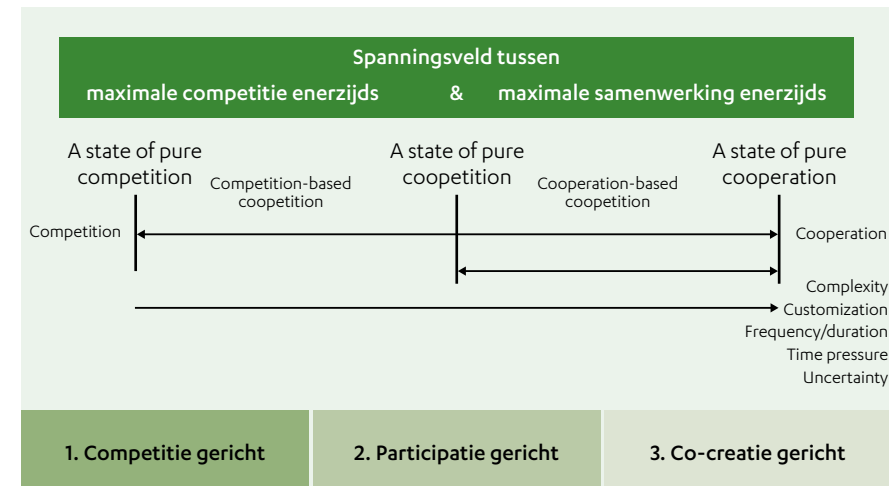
Spanningsveld tussen
maximale competitie enerzijds & maximale samenwerking enerzijds

A state of pure competition

Competition-based coopetition

A state of pure coopetition

Cooperation-based coopetition

A state of pure cooperation

Competition

Cooperation

Complexity
Customization
Frequency/duration
Time pressure
Uncertainty

1. Competitie gericht

2. Participatie gericht

3. Co-creatie gericht